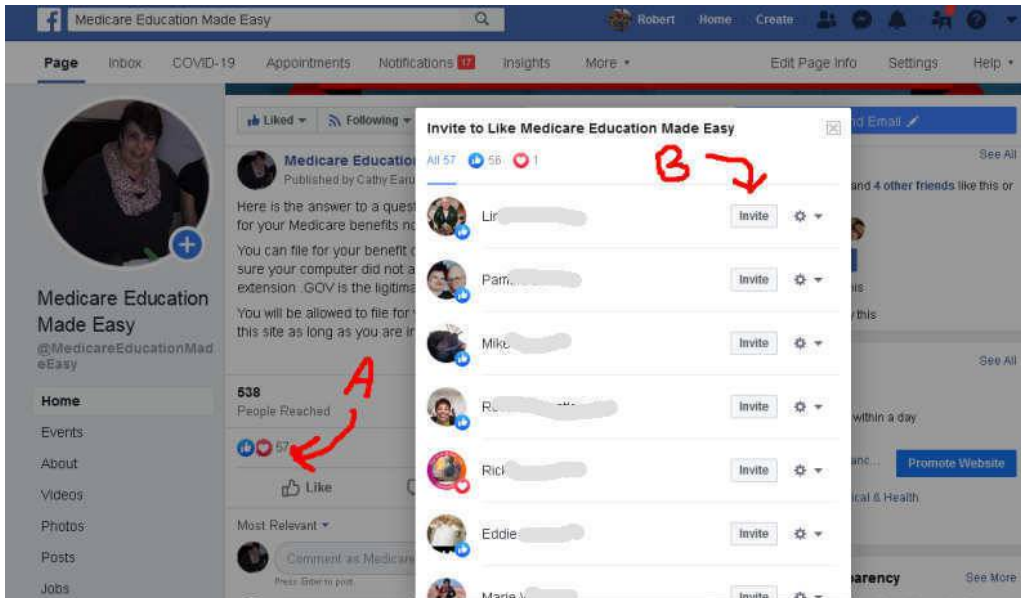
Medicare Education Made Easy

Robert Home Create

Page Inbox COVID-19 Appointments Notifications 17 Insights More ▾ Edit Page Info Settings Help ▾

Medicare Education Made Easy

@MedicareEducationMadeEasy

Home

Events

About

Videos

Photos

Posts

Jobs

Liked ▾ Following ▾

Medicare Educatio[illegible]

Published by Cathy Earu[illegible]

Here is the answer to a quest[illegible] for your Medicare benefits n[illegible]

You can file for your benefit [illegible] sure your computer did not a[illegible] extension .GOV is the ligitima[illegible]

You will be allowed to file for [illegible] this site as long as you are in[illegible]

538

People Reached

57

Like

Most Relevant ▾

Comment as Medicare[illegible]

Press Enter to post.

A

Invite to Like Medicare Education Made Easy

All 57 56 1

B

Lir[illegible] Invite

Pam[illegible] Invite

Mike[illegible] Invite

R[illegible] Invite

Rick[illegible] Invite

Eddie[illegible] Invite

Marie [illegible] Invite

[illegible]d Email

See All

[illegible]and 4 other friends like this or

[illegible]is

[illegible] this

See All

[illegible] within a day

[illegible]anc... Promote Website

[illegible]ical & Health

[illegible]arency See More